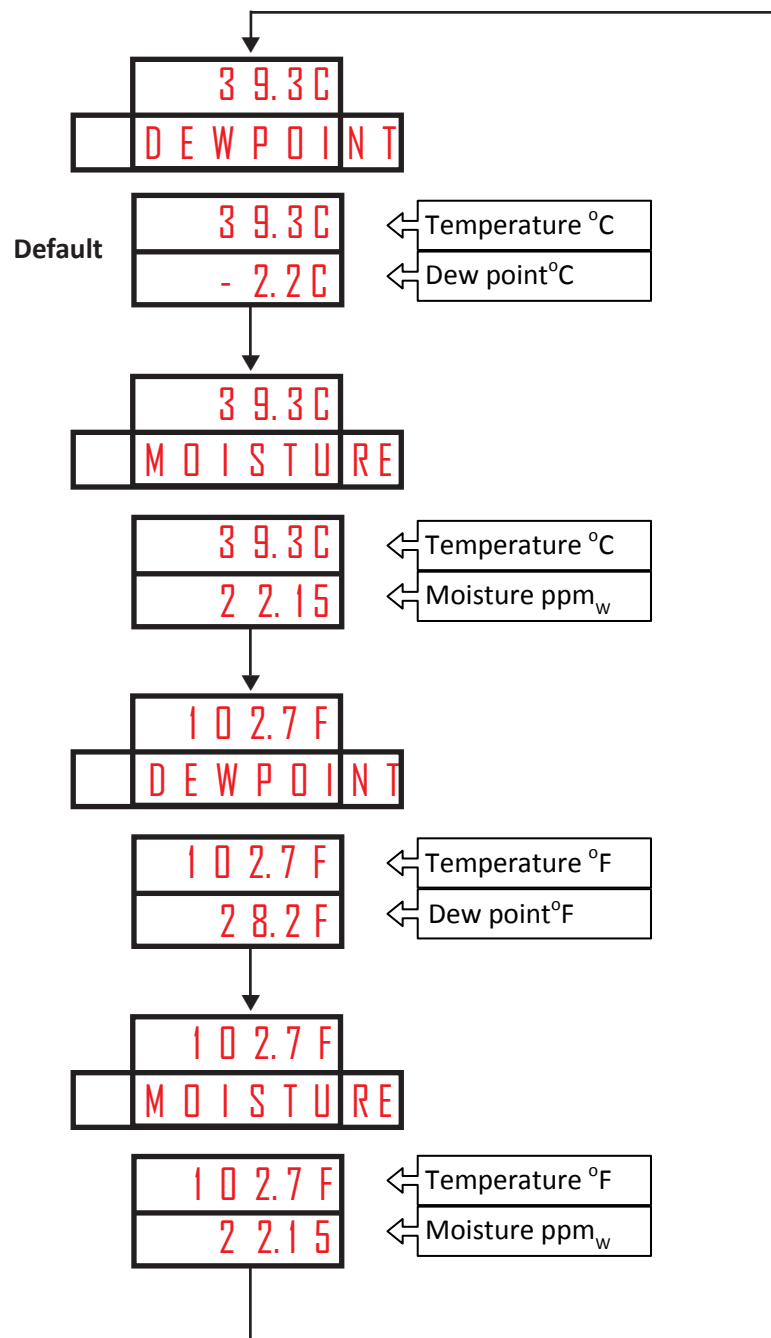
39.3C
DEWPOINT

Default
39.3C
-2.2C
Temperature $^{o}$C
Dew point$^{o}$C

39.3C
MOISTURE

39.3C
22.15
Temperature $^{o}$C
Moisture ppm$_{w}$

102.7F
DEWPOINT

102.7F
28.2F
Temperature $^{o}$F
Dew point$^{o}$F

102.7F
MOISTURE

102.7F
22.15
Temperature $^{o}$F
Moisture ppm$_{w}$